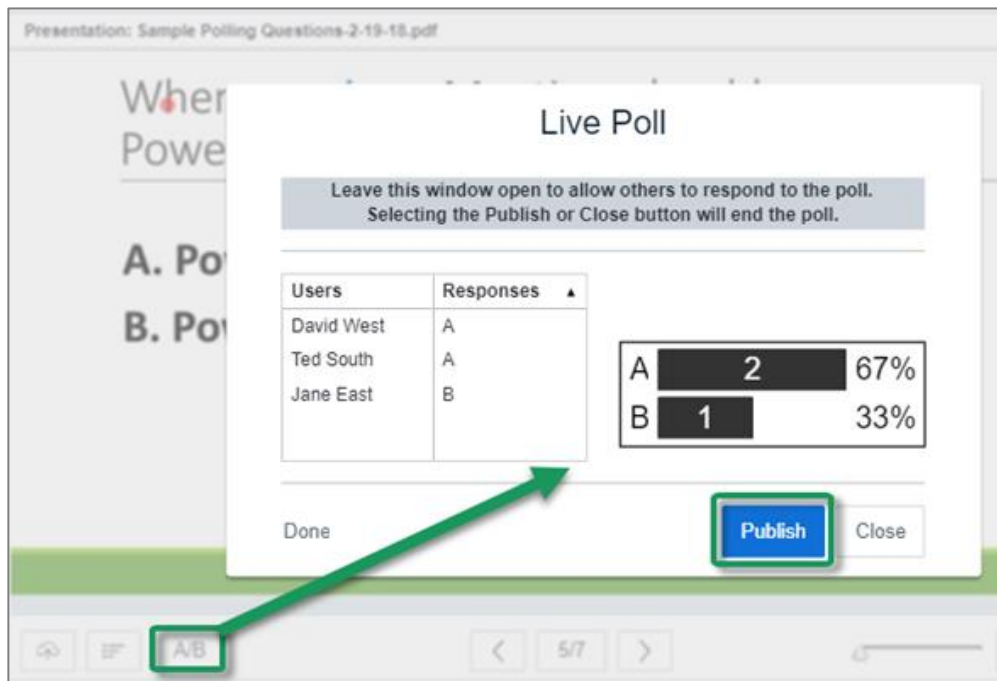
Presentation: Sample Polling Questions-2-19-18.pdf

Wher
Powe

A. Po
B. Po

Live Poll

Leave this window open to allow others to respond to the poll. Selecting the Publish or Close button will end the poll.

| Users | Responses ▲ |
|---|---|
| David West | A |
| Ted South | A |
| Jane East | B |

A 2 67%
B 1 33%

Done

Publish

Close

A/B

5/7